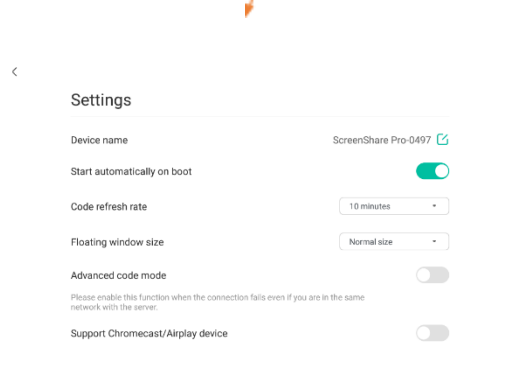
Settings

Device name ScreenShare Pro-0497

Start automatically on boot

Code refresh rate 10 minutes

Floating window size Normal size

Advanced code mode

Please enable this function when the connection fails even if you are in the same network with the server.

Support Chromecast/Airplay device